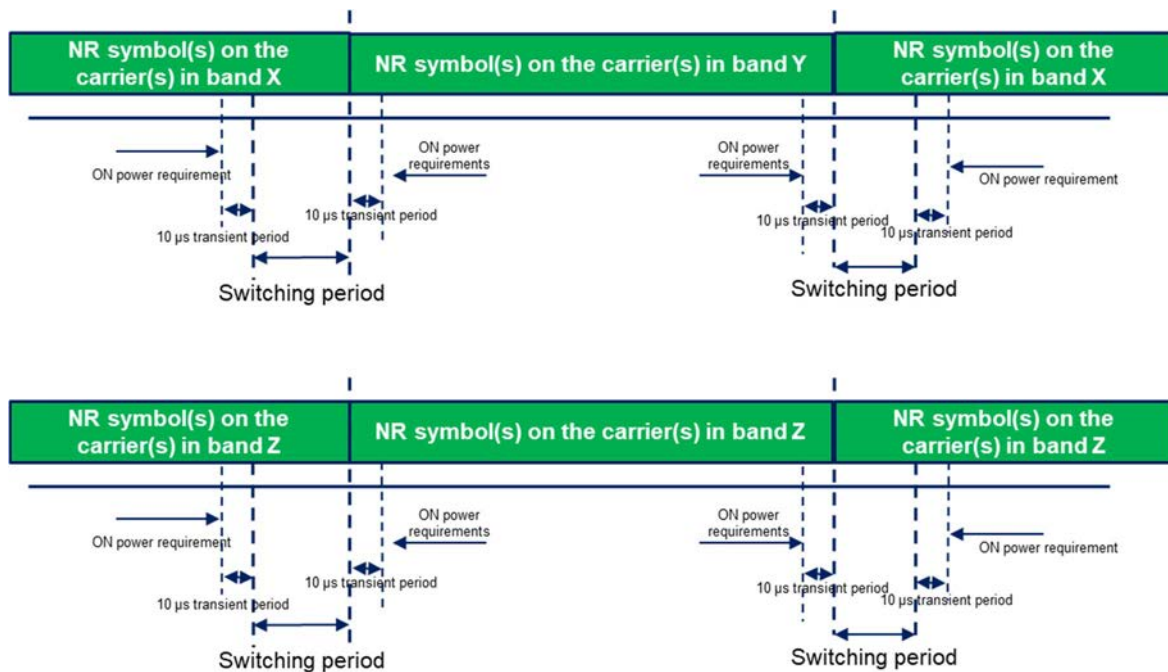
NR symbol(s) on the carrier(s) in band X

NR symbol(s) on the carrier(s) in band Y

NR symbol(s) on the carrier(s) in band X

ON power requirement

ON power requirements

ON power requirements

ON power requirement

10 µs transient period

10 µs transient period

10 µs transient period

10 µs transient period

Switching period

Switching period

NR symbol(s) on the carrier(s) in band Z

NR symbol(s) on the carrier(s) in band Z

NR symbol(s) on the carrier(s) in band Z

ON power requirement

ON power requirements

ON power requirements

ON power requirement

10 µs transient period

10 µs transient period

10 µs transient period

10 µs transient period

Switching period

Switching period